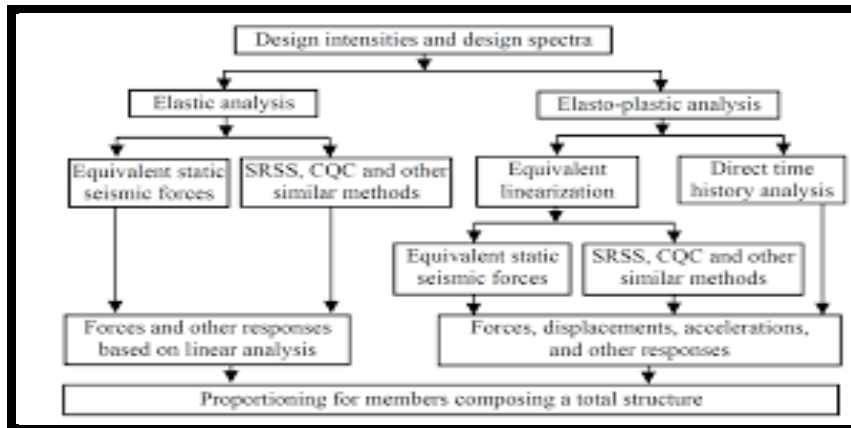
Design intensities and design spectra

Elastic analysis

Elasto-plastic analysis

Equivalent static seismic forces

SRSS, CQC and other similar methods

Equivalent linearization

Direct time history analysis

Equivalent static seismic forces

SRSS, CQC and other similar methods

Forces and other responses based on linear analysis

Forces, displacements, accelerations, and other responses

Proportioning for members composing a total structure